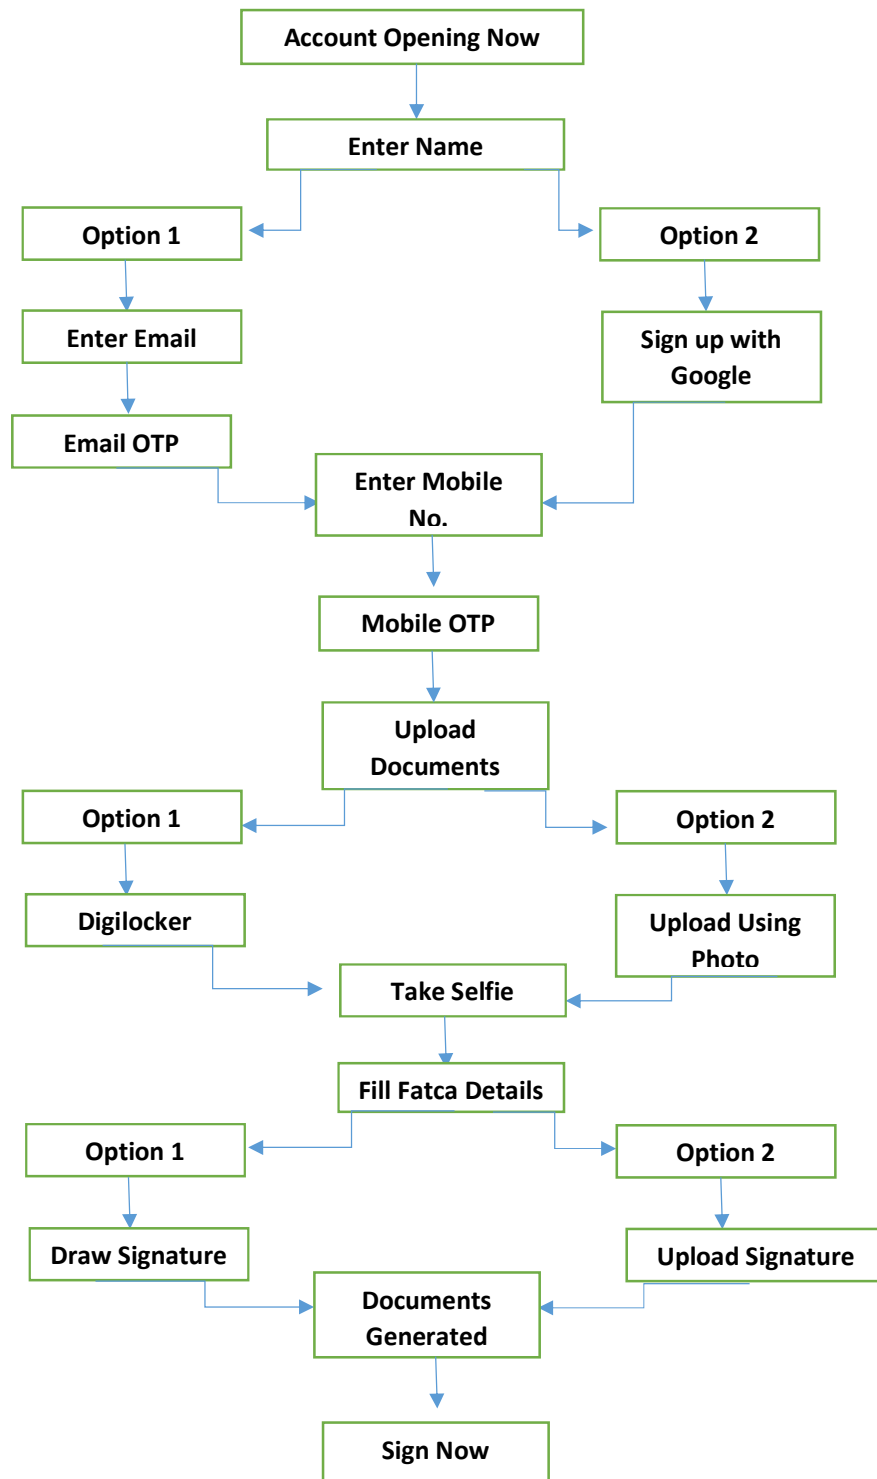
Account Opening Now

Enter Name

Option 1

Option 2

Enter Email

Sign up with Google

Email OTP

Enter Mobile No.

Mobile OTP

Upload Documents

Option 1

Option 2

Digilocker

Upload Using Photo

Take Selfie

Fill Fatca Details

Option 1

Option 2

Draw Signature

Upload Signature

Documents Generated

Sign Now